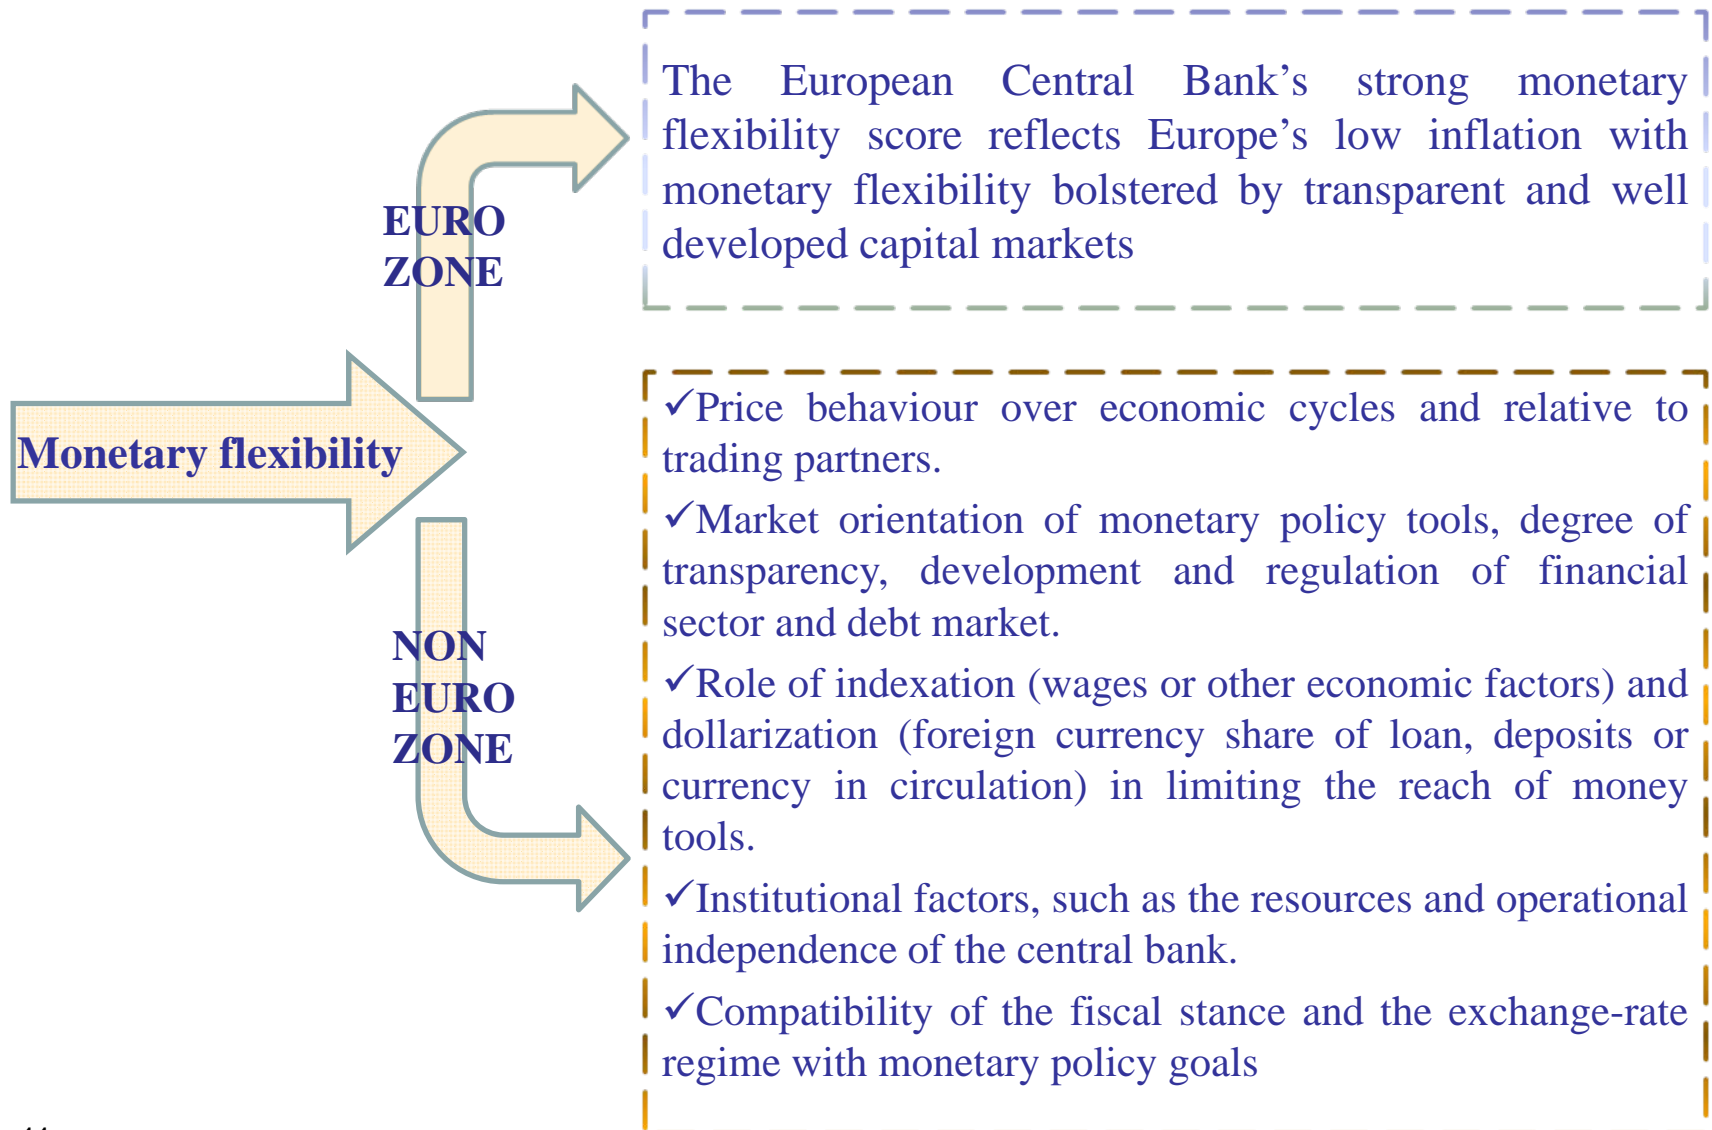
Monetary flexibility

EURO ZONE

The European Central Bank’s strong monetary flexibility score reflects Europe’s low inflation with monetary flexibility bolstered by transparent and well developed capital markets

NON EURO ZONE

✓Price behaviour over economic cycles and relative to trading partners.

✓Market orientation of monetary policy tools, degree of transparency, development and regulation of financial sector and debt market.

✓Role of indexation (wages or other economic factors) and dollarization (foreign currency share of loan, deposits or currency in circulation) in limiting the reach of money tools.

✓Institutional factors, such as the resources and operational independence of the central bank.

✓Compatibility of the fiscal stance and the exchange-rate regime with monetary policy goals